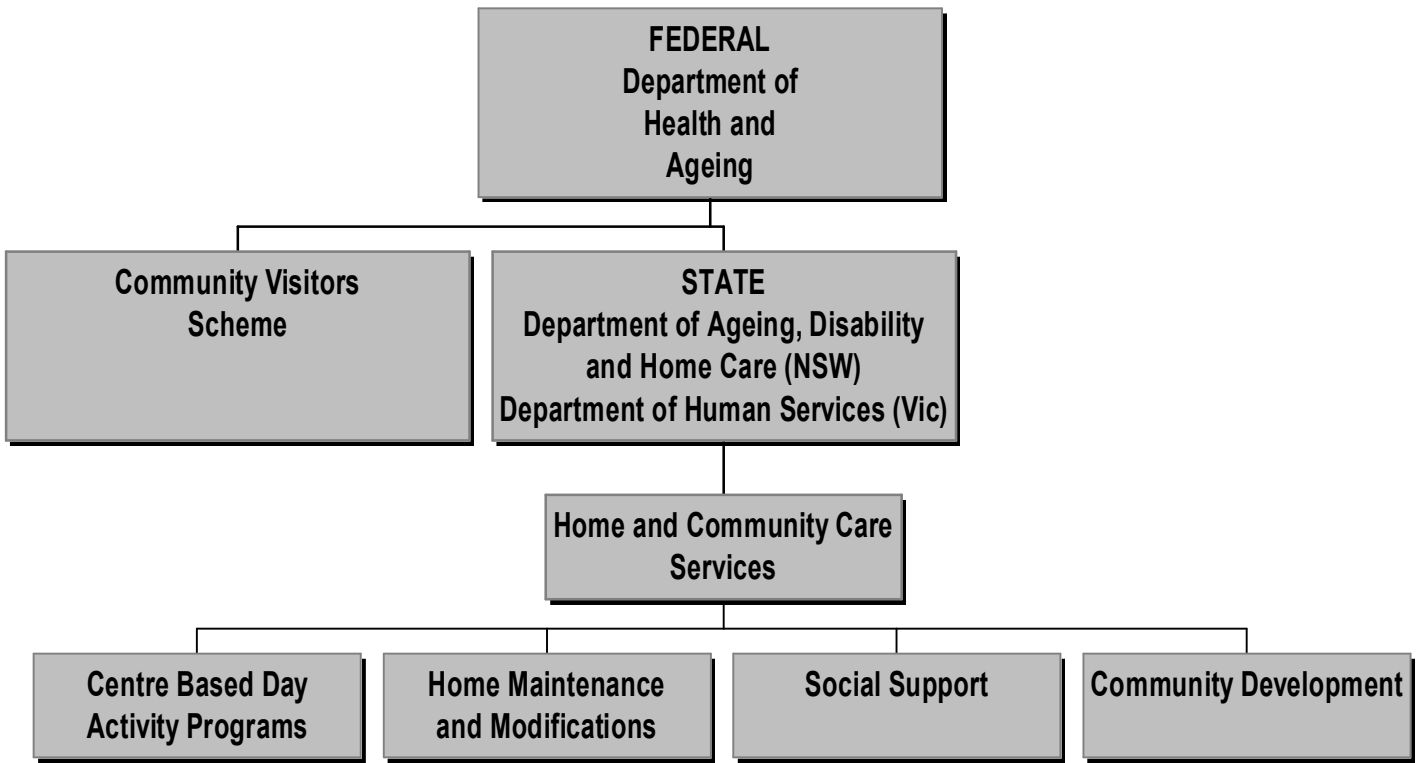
FEDERAL
Department of
Health and
Ageing

Community Visitors
Scheme

STATE
Department of Ageing, Disability
and Home Care (NSW)
Department of Human Services (Vic)

Home and Community Care
Services

Centre Based Day
Activity Programs

Home Maintenance
and Modifications

Social Support

Community Development